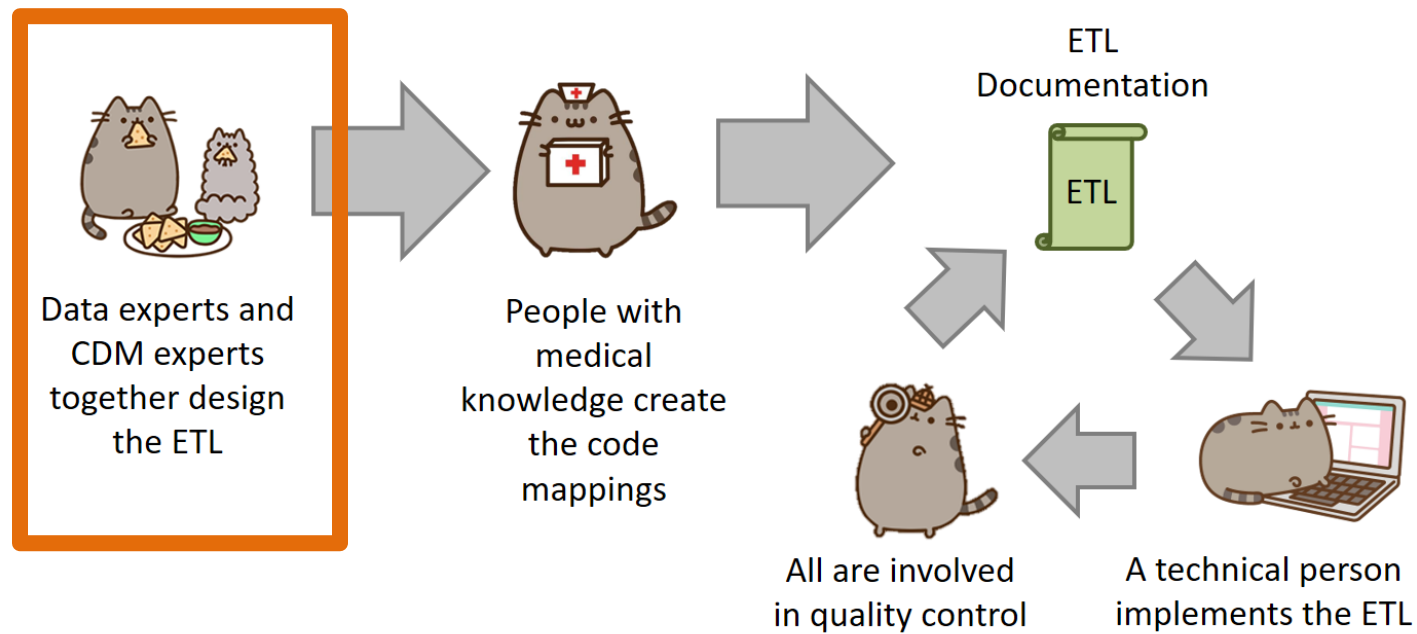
Data experts and CDM experts together design the ETL

People with medical knowledge create the code mappings

ETL Documentation

ETL

A technical person implements the ETL

All are involved in quality control